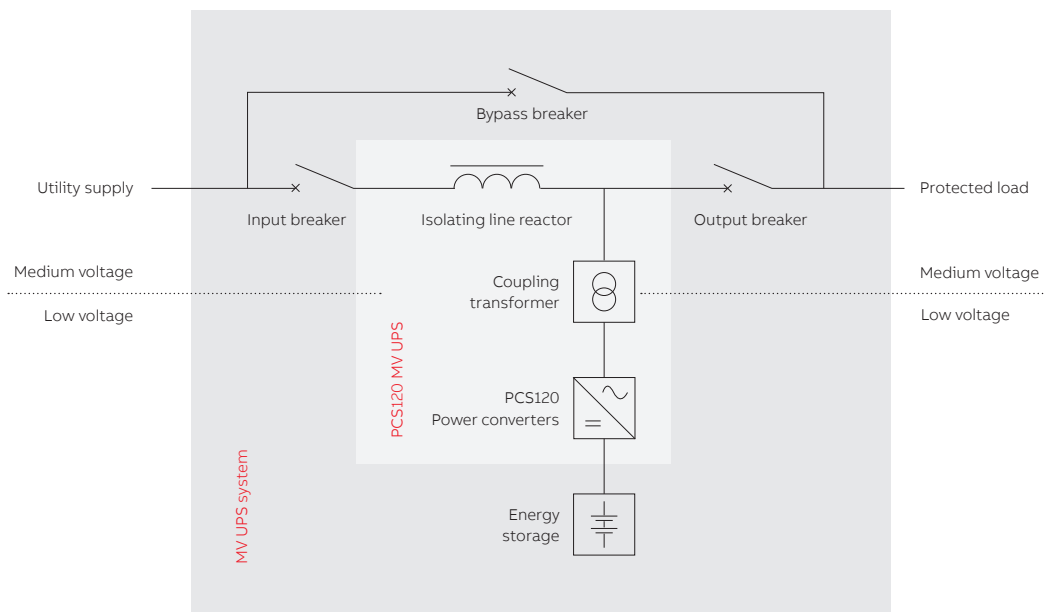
Bypass breaker

Utility supply

Input breaker

Isolating line reactor

Output breaker

Protected load

Medium voltage

Low voltage

Coupling transformer

Medium voltage

Low voltage

PCS120 MV UPS

PCS120 Power converters

MV UPS system

Energy storage